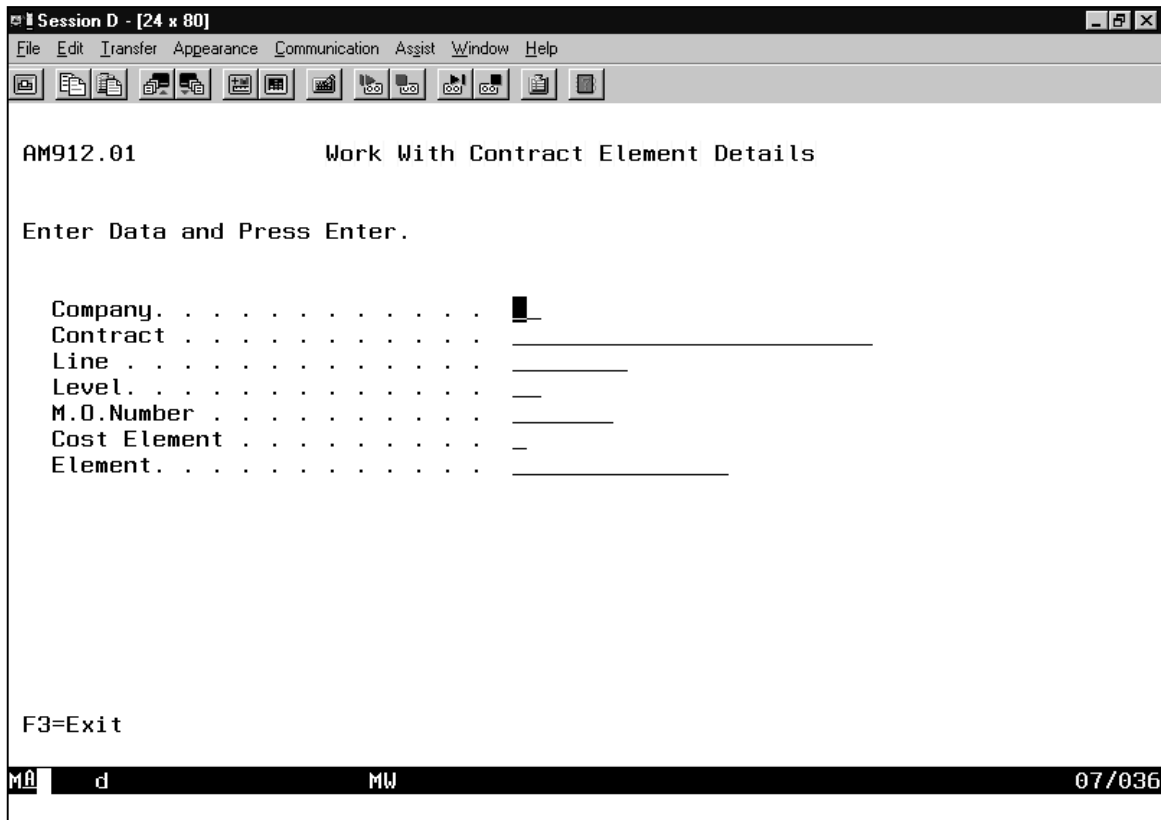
Session D - [24 x 80]

File Edit Transfer Appearance Communication Assist Window Help

AM912.01 Work With Contract Element Details

Enter Data and Press Enter.

Company. . . . . . . . . . . . .
Contract . . . . . . . . . . . .
Line . . . . . . . . . . . . . .
Level. . . . . . . . . . . . . .
M.O.Number . . . . . . . . . . .
Cost Element . . . . . . . . . .
Element. . . . . . . . . . . . .

F3=Exit

MA d MW 07/036